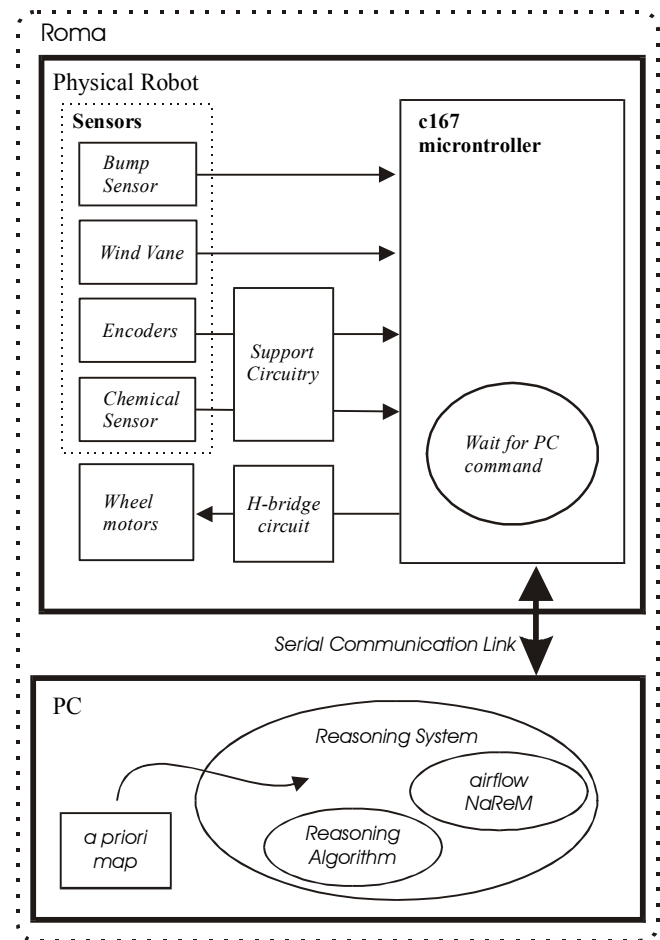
Roma

Physical Robot

Sensors

Bump Sensor

Wind Vane

Encoders

Chemical Sensor

Support Circuitry

c167 microntroller

Wait for PC command

Wheel motors

H-bridge circuit

Serial Communication Link

PC

Reasoning System

airflow NaReM

Reasoning Algorithm

a priori map